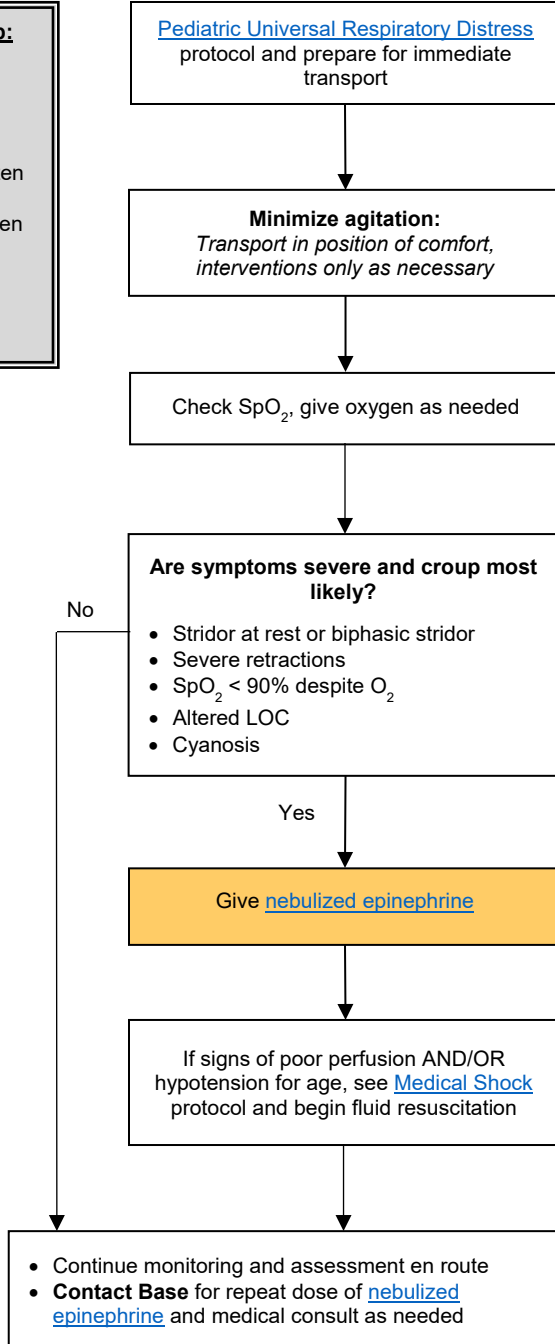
p:

en

en

Pediatric Universal Respiratory Distress protocol and prepare for immediate transport

**Minimize agitation:**
*Transport in position of comfort, interventions only as necessary*

Check $SpO_2$, give oxygen as needed

**Are symptoms severe and croup most likely?**

- Stridor at rest or biphasic stridor
- Severe retractions
- $SpO_2$ < 90% despite $O_2$
- Altered LOC
- Cyanosis

No

Yes

Give nebulized epinephrine

If signs of poor perfusion AND/OR hypotension for age, see Medical Shock protocol and begin fluid resuscitation

- Continue monitoring and assessment en route
- **Contact Base** for repeat dose of nebulized epinephrine and medical consult as needed